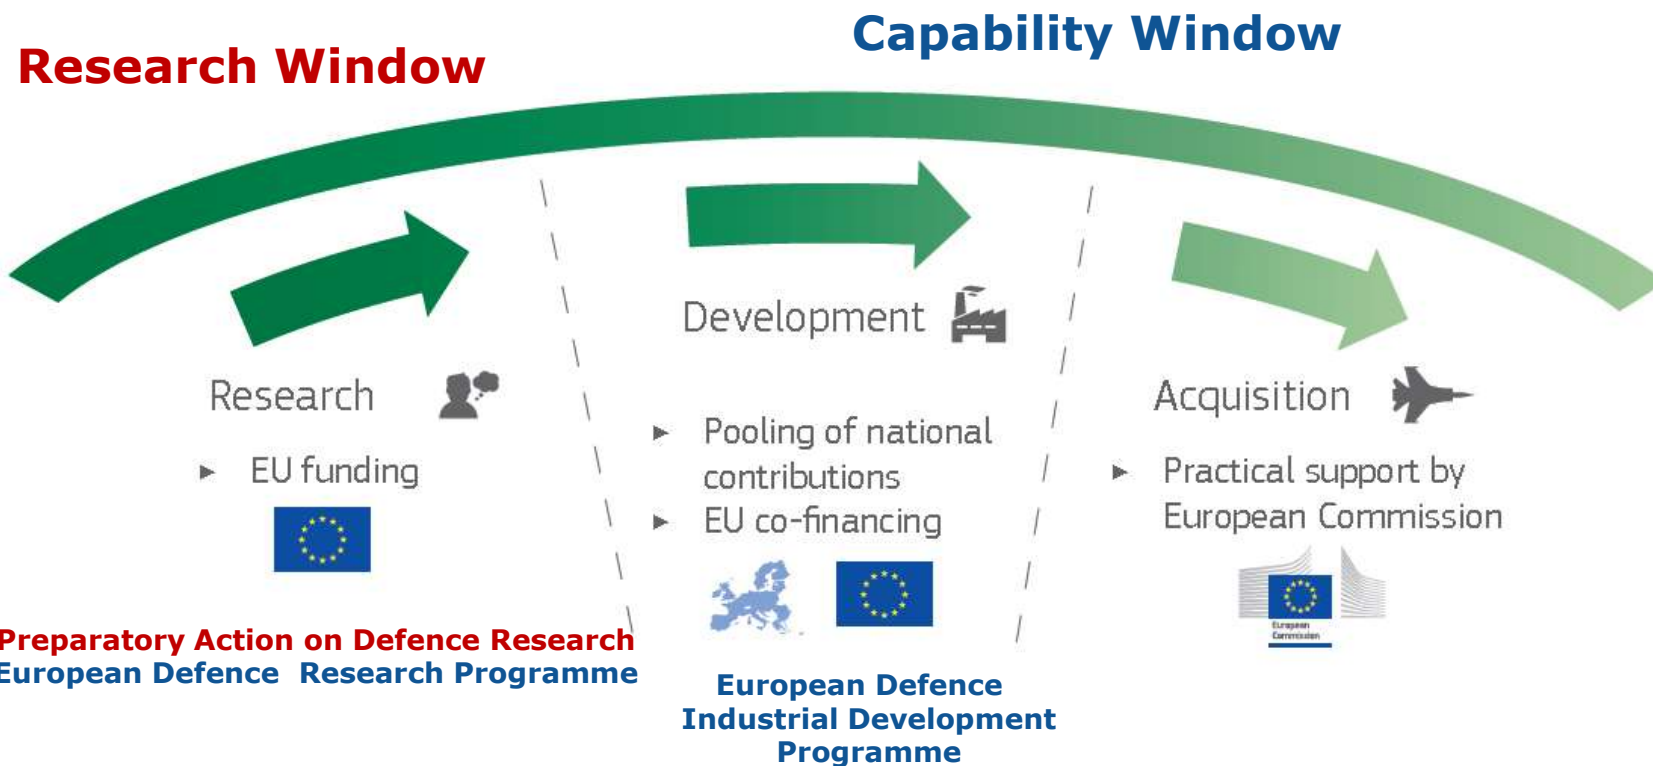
Capability Window

Research Window

Development

Research

Acquisition

▸ EU funding

▸ Pooling of national contributions

▸ EU co-financing

▸ Practical support by European Commission

European Commission

Preparatory Action on Defence Research
European Defence Research Programme

European Defence Industrial Development Programme